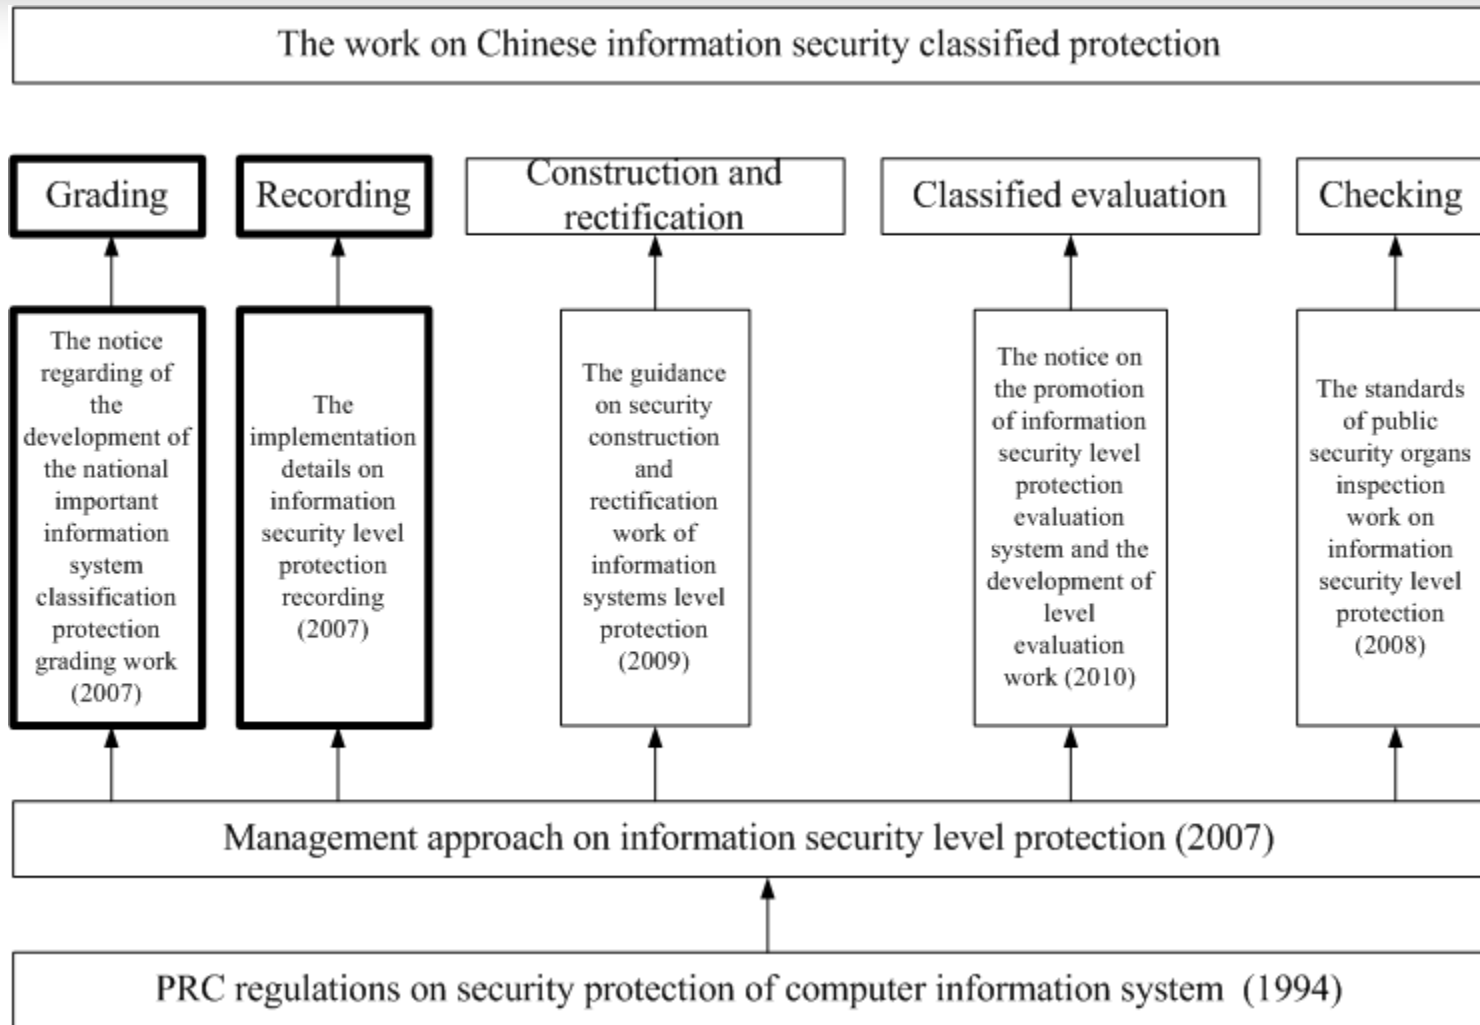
The work on Chinese information security classified protection

Grading

Recording

Construction and rectification

Classified evaluation

Checking

The notice regarding of the development of the national important information system classification protection grading work (2007)

The implementation details on information security level protection recording (2007)

The guidance on security construction and rectification work of information systems level protection (2009)

The notice on the promotion of information security level protection evaluation system and the development of level evaluation work (2010)

The standards of public security organs inspection work on information security level protection (2008)

Management approach on information security level protection (2007)

PRC regulations on security protection of computer information system (1994)